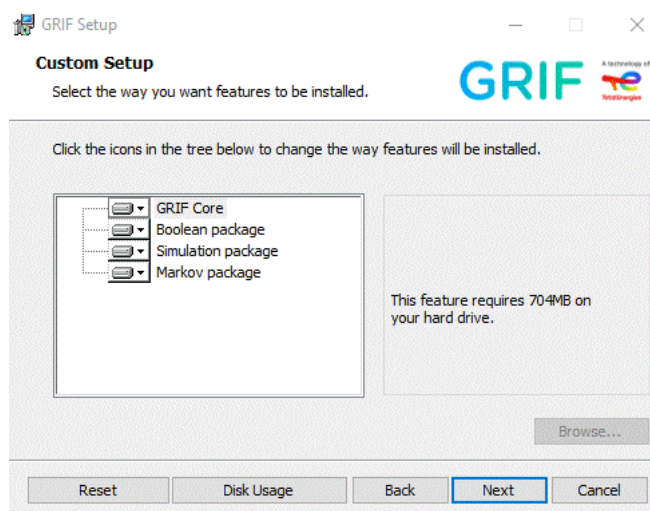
GRIF Setup

Custom Setup

Select the way you want features to be installed.

GRIF

A technology of

TotalEnergies

Click the icons in the tree below to change the way features will be installed.

GRIF Core
Boolean package
Simulation package
Markov package

This feature requires 704MB on your hard drive.

Browse...

Reset

Disk Usage

Back

Next

Cancel